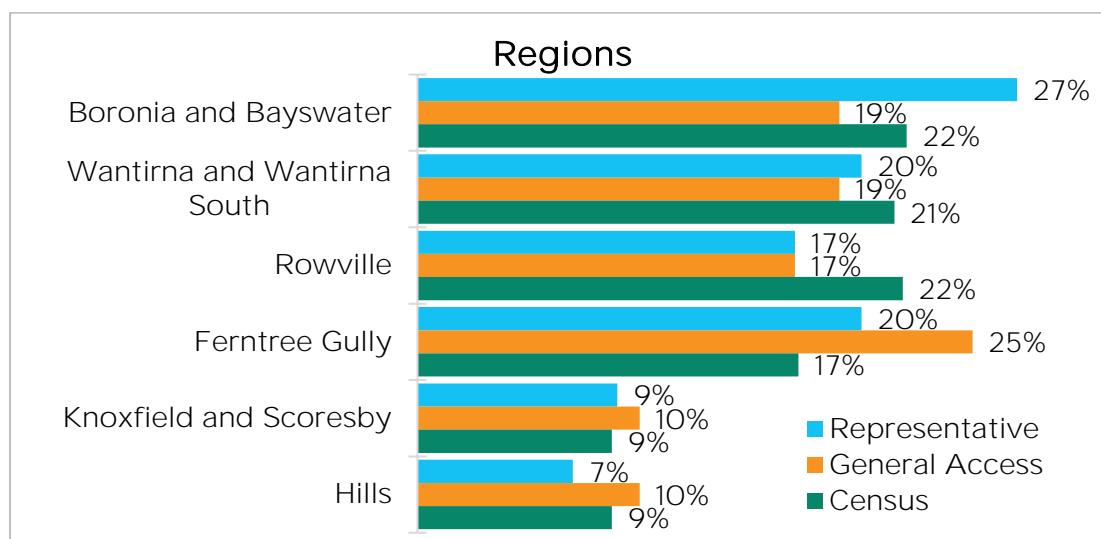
Regions

| | Representative | General Access | Census |
|---|---|---|---|
| Boronia and Bayswater | 27% | 19% | 22% |
| Wantirna and Wantirna South | 20% | 19% | 21% |
| Rowville | 17% | 17% | 22% |
| Ferntree Gully | 20% | 25% | 17% |
| Knoxfield and Scoresby | 9% | 10% | 9% |
| Hills | 7% | 10% | 9% |